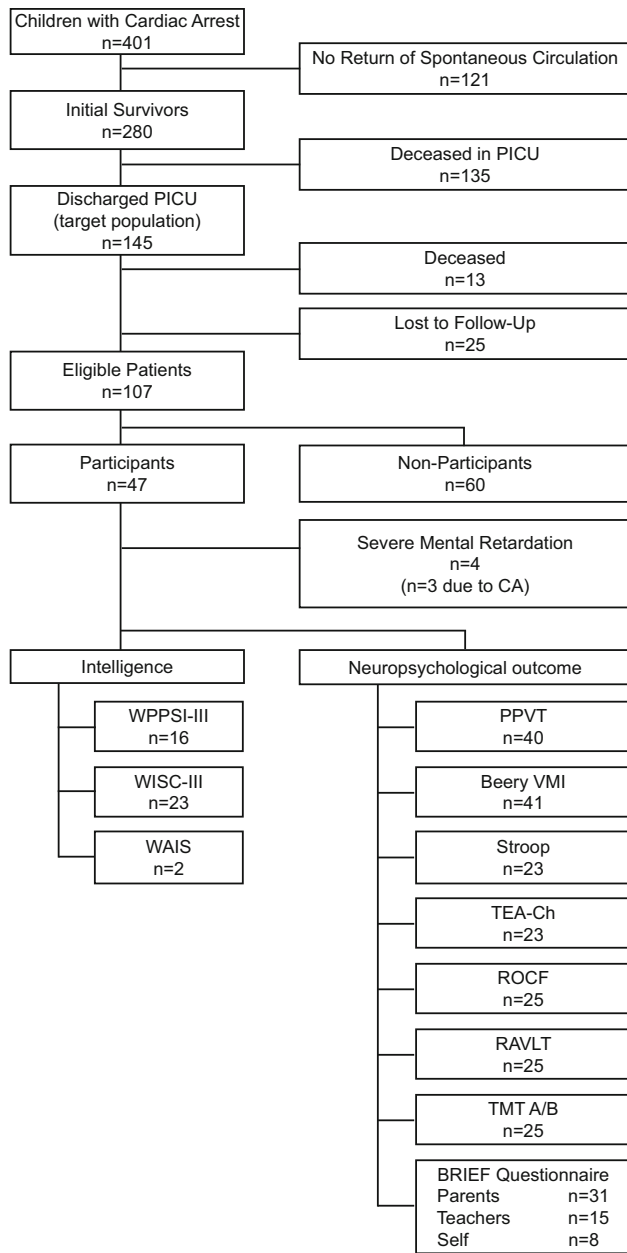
Children with Cardiac Arrest
n=401

No Return of Spontaneous Circulation
n=121

Initial Survivors
n=280

Deceased in PICU
n=135

Discharged PICU
(target population)
n=145

Deceased
n=13

Lost to Follow-Up
n=25

Eligible Patients
n=107

Participants
n=47

Non-Participants
n=60

Severe Mental Retardation
n=4
(n=3 due to CA)

Intelligence

WPPSI-III
n=16

WISC-III
n=23

WAIS
n=2

Neuropsychological outcome

PPVT
n=40

Beery VMI
n=41

Stroop
n=23

TEA-Ch
n=23

ROCF
n=25

RAVLT
n=25

TMT A/B
n=25

BRIEF Questionnaire
Parents n=31
Teachers n=15
Self n=8